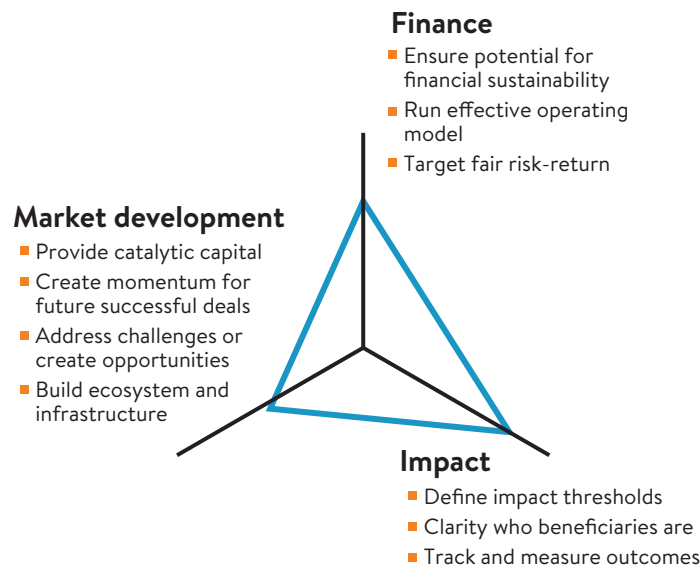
Finance
- Ensure potential for financial sustainability
- Run effective operating model
- Target fair risk-return

Market development
- Provide catalytic capital
- Create momentum for future successful deals
- Address challenges or create opportunities
- Build ecosystem and infrastructure

Impact
- Define impact thresholds
- Clarity who beneficiaries are
- Track and measure outcomes